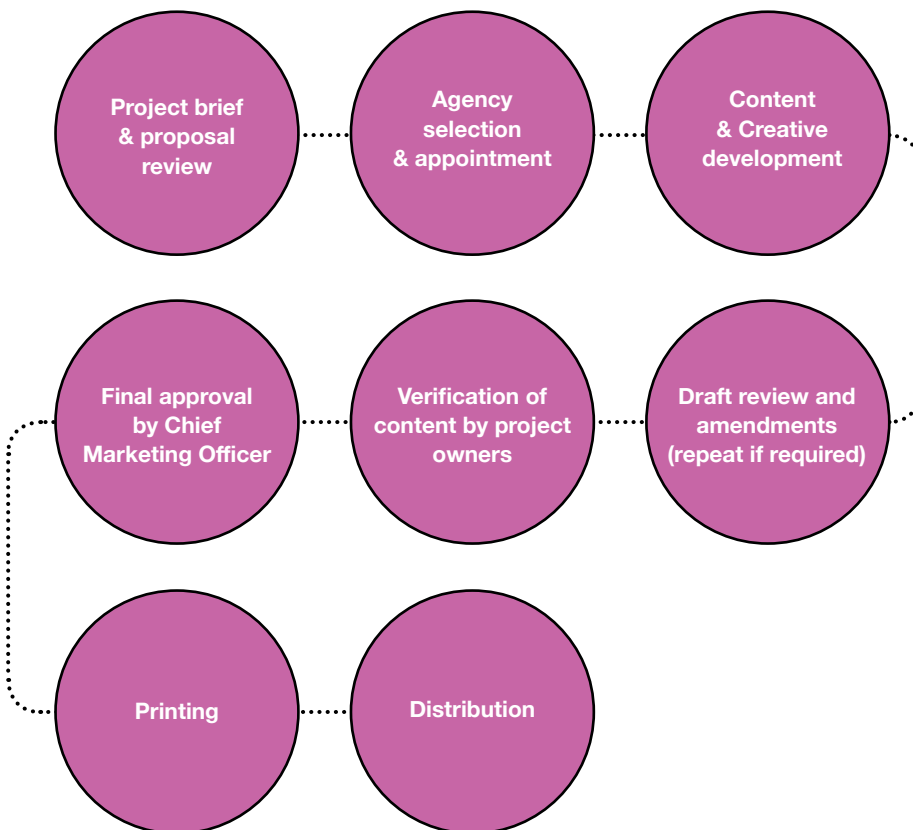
Project brief & proposal review

Agency selection & appointment

Content & Creative development

Draft review and amendments (repeat if required)

Verification of content by project owners

Final approval by Chief Marketing Officer

Printing

Distribution